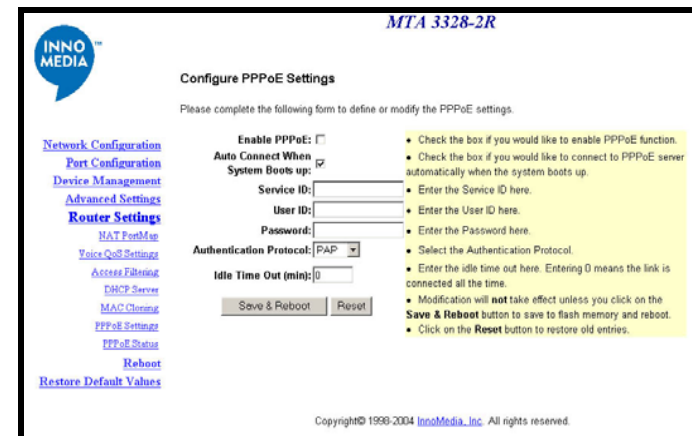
INNO MEDIA ™

MTA 3328-2R

Configure PPPoE Settings

Please complete the following form to define or modify the PPPoE settings.

Network Configuration
Port Configuration
Device Management
Advanced Settings
Router Settings
NAT PortMap
Voice QoS Settings
Access Filtering
DHCP Server
MAC Cloning
PPPoE Settings
PPPoE Status
Reboot
Restore Default Values

Enable PPPoE:
Auto Connect When System Boots up:
Service ID:
User ID:
Password:
Authentication Protocol: PAP
Idle Time Out (min): 0

Save & Reboot
Reset

• Check the box if you would like to enable PPPoE function.
• Check the box if you would like to connect to PPPoE server automatically when the system boots up.
• Enter the Service ID here.
• Enter the User ID here.
• Enter the Password here.
• Select the Authentication Protocol.
• Enter the idle time out here. Entering 0 means the link is connected all the time.
• Modification will **not** take effect unless you click on the **Save & Reboot** button to save to flash memory and reboot.
• Click on the **Reset** button to restore old entries.

Copyright© 1998-2004 InnoMedia, Inc. All rights reserved.